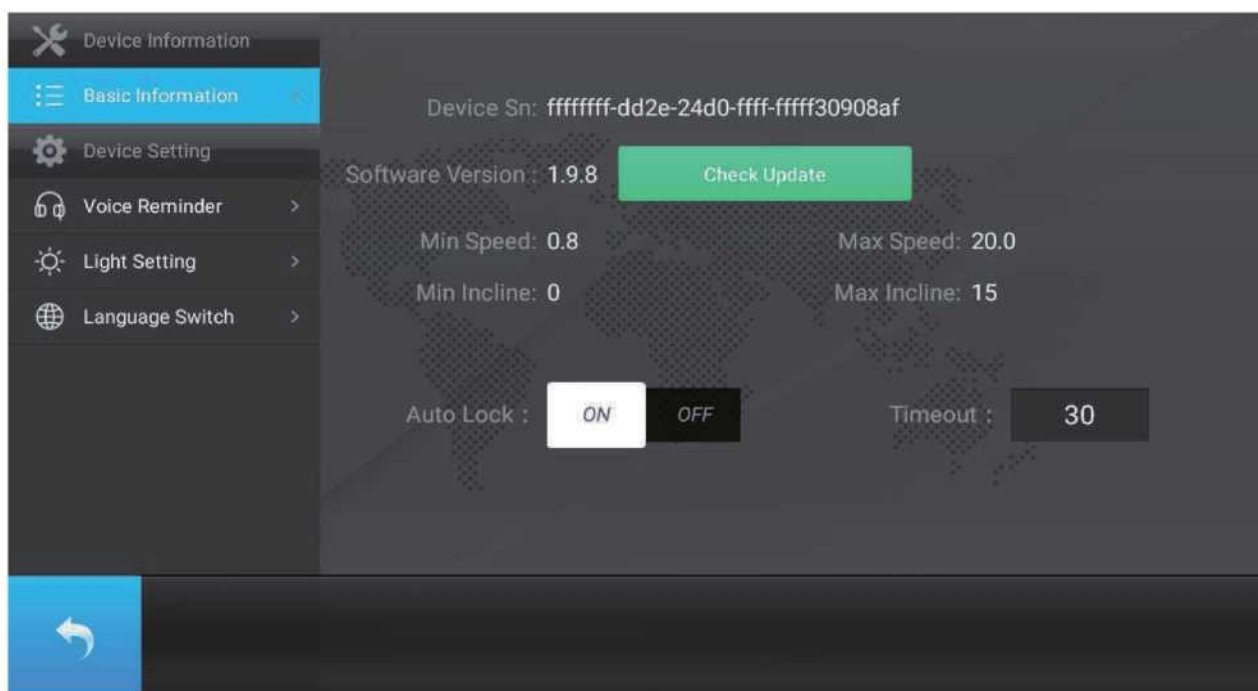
Device Information
Basic Information
Device Setting
Voice Reminder
Light Setting
Language Switch

Device Sn: ffffffff-dd2e-24d0-ffff-fffff30908af

Software Version : 1.9.8 Check Update

Min Speed: 0.8 Max Speed: 20.0

Min Incline: 0 Max Incline: 15

Auto Lock : ON OFF Timeout : 30